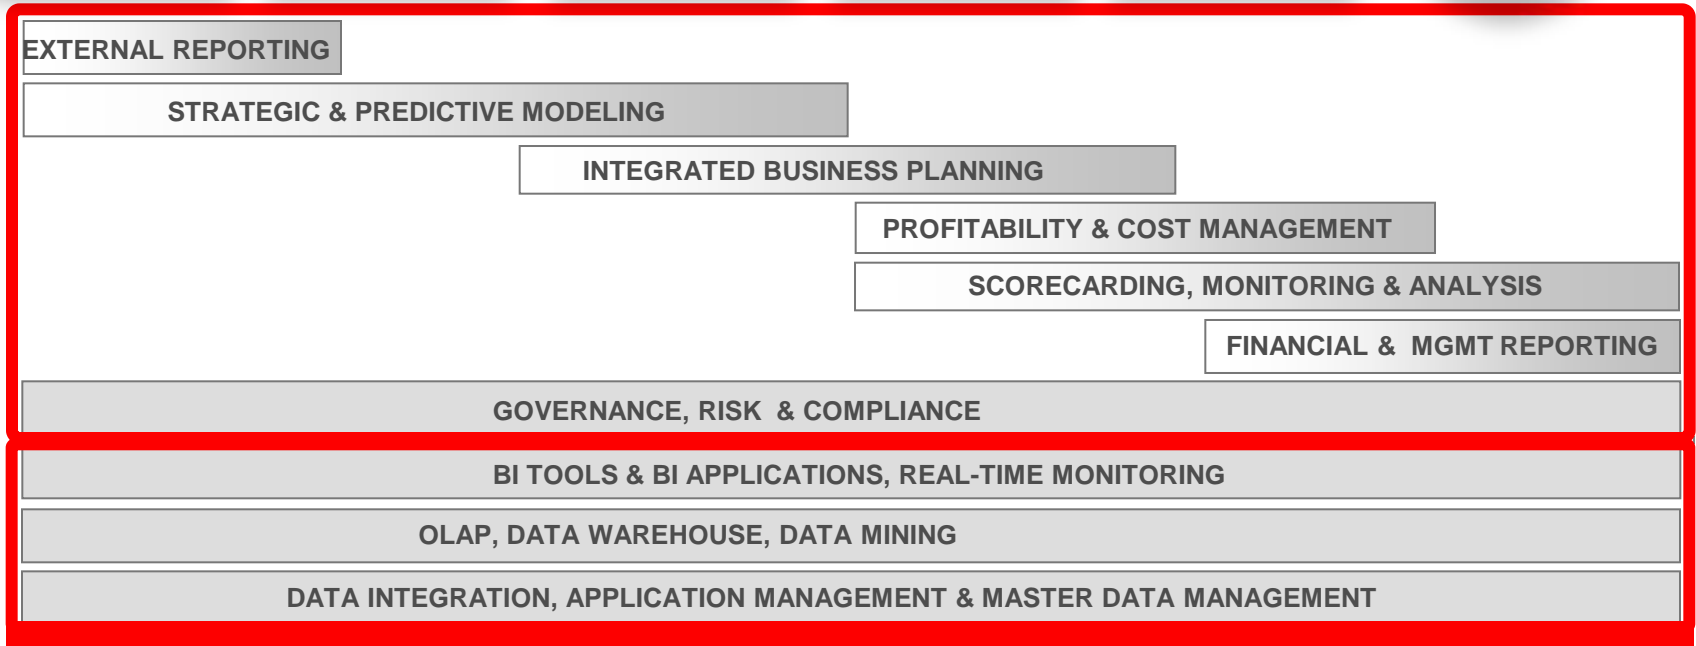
EXTERNAL REPORTING

STRATEGIC & PREDICTIVE MODELING

INTEGRATED BUSINESS PLANNING

PROFITABILITY & COST MANAGEMENT

SCORECARDING, MONITORING & ANALYSIS

FINANCIAL & MGMT REPORTING

GOVERNANCE, RISK & COMPLIANCE

BI TOOLS & BI APPLICATIONS, REAL-TIME MONITORING

OLAP, DATA WAREHOUSE, DATA MINING

DATA INTEGRATION, APPLICATION MANAGEMENT & MASTER DATA MANAGEMENT